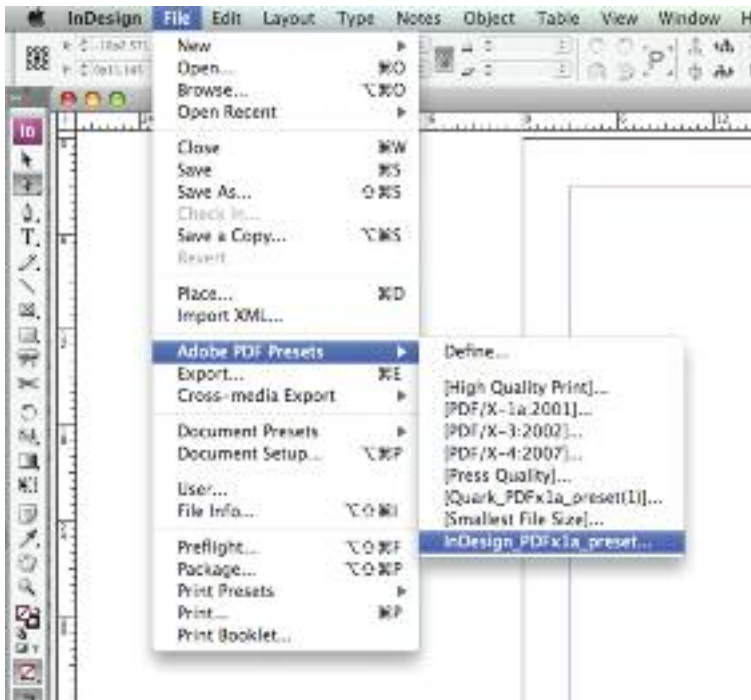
InDesign File Edit Layout Type Notes Object Table View Window H

New
Open... ⌘O
Browse... ⌥⌘O
Open Recent

Close ⌘W
Save ⌘S
Save As... ⇧⌘S
Check In...
Save a Copy... ⌥⌘S
Revert

Place... ⌘D
Import XML...

Adobe PDF Presets
Export... ⌘E
Cross-media Export

Document Presets
Document Setup... ⌥⌘P

User...
File Info... ⌥⇧⌘I

Preflight... ⌥⇧⌘F
Package... ⌥⇧⌘P
Print Presets
Print... ⌘P
Print Booklet...

Define...

[High Quality Print]...
[PDF/X-1a:2001]...
[PDF/X-3:2002]...
[PDF/X-4:2007]...
[Press Quality]...
[Quark_PDFx1a_preset(1)]...
[Smallest File Size]...
InDesign_PDFx1a_preset...